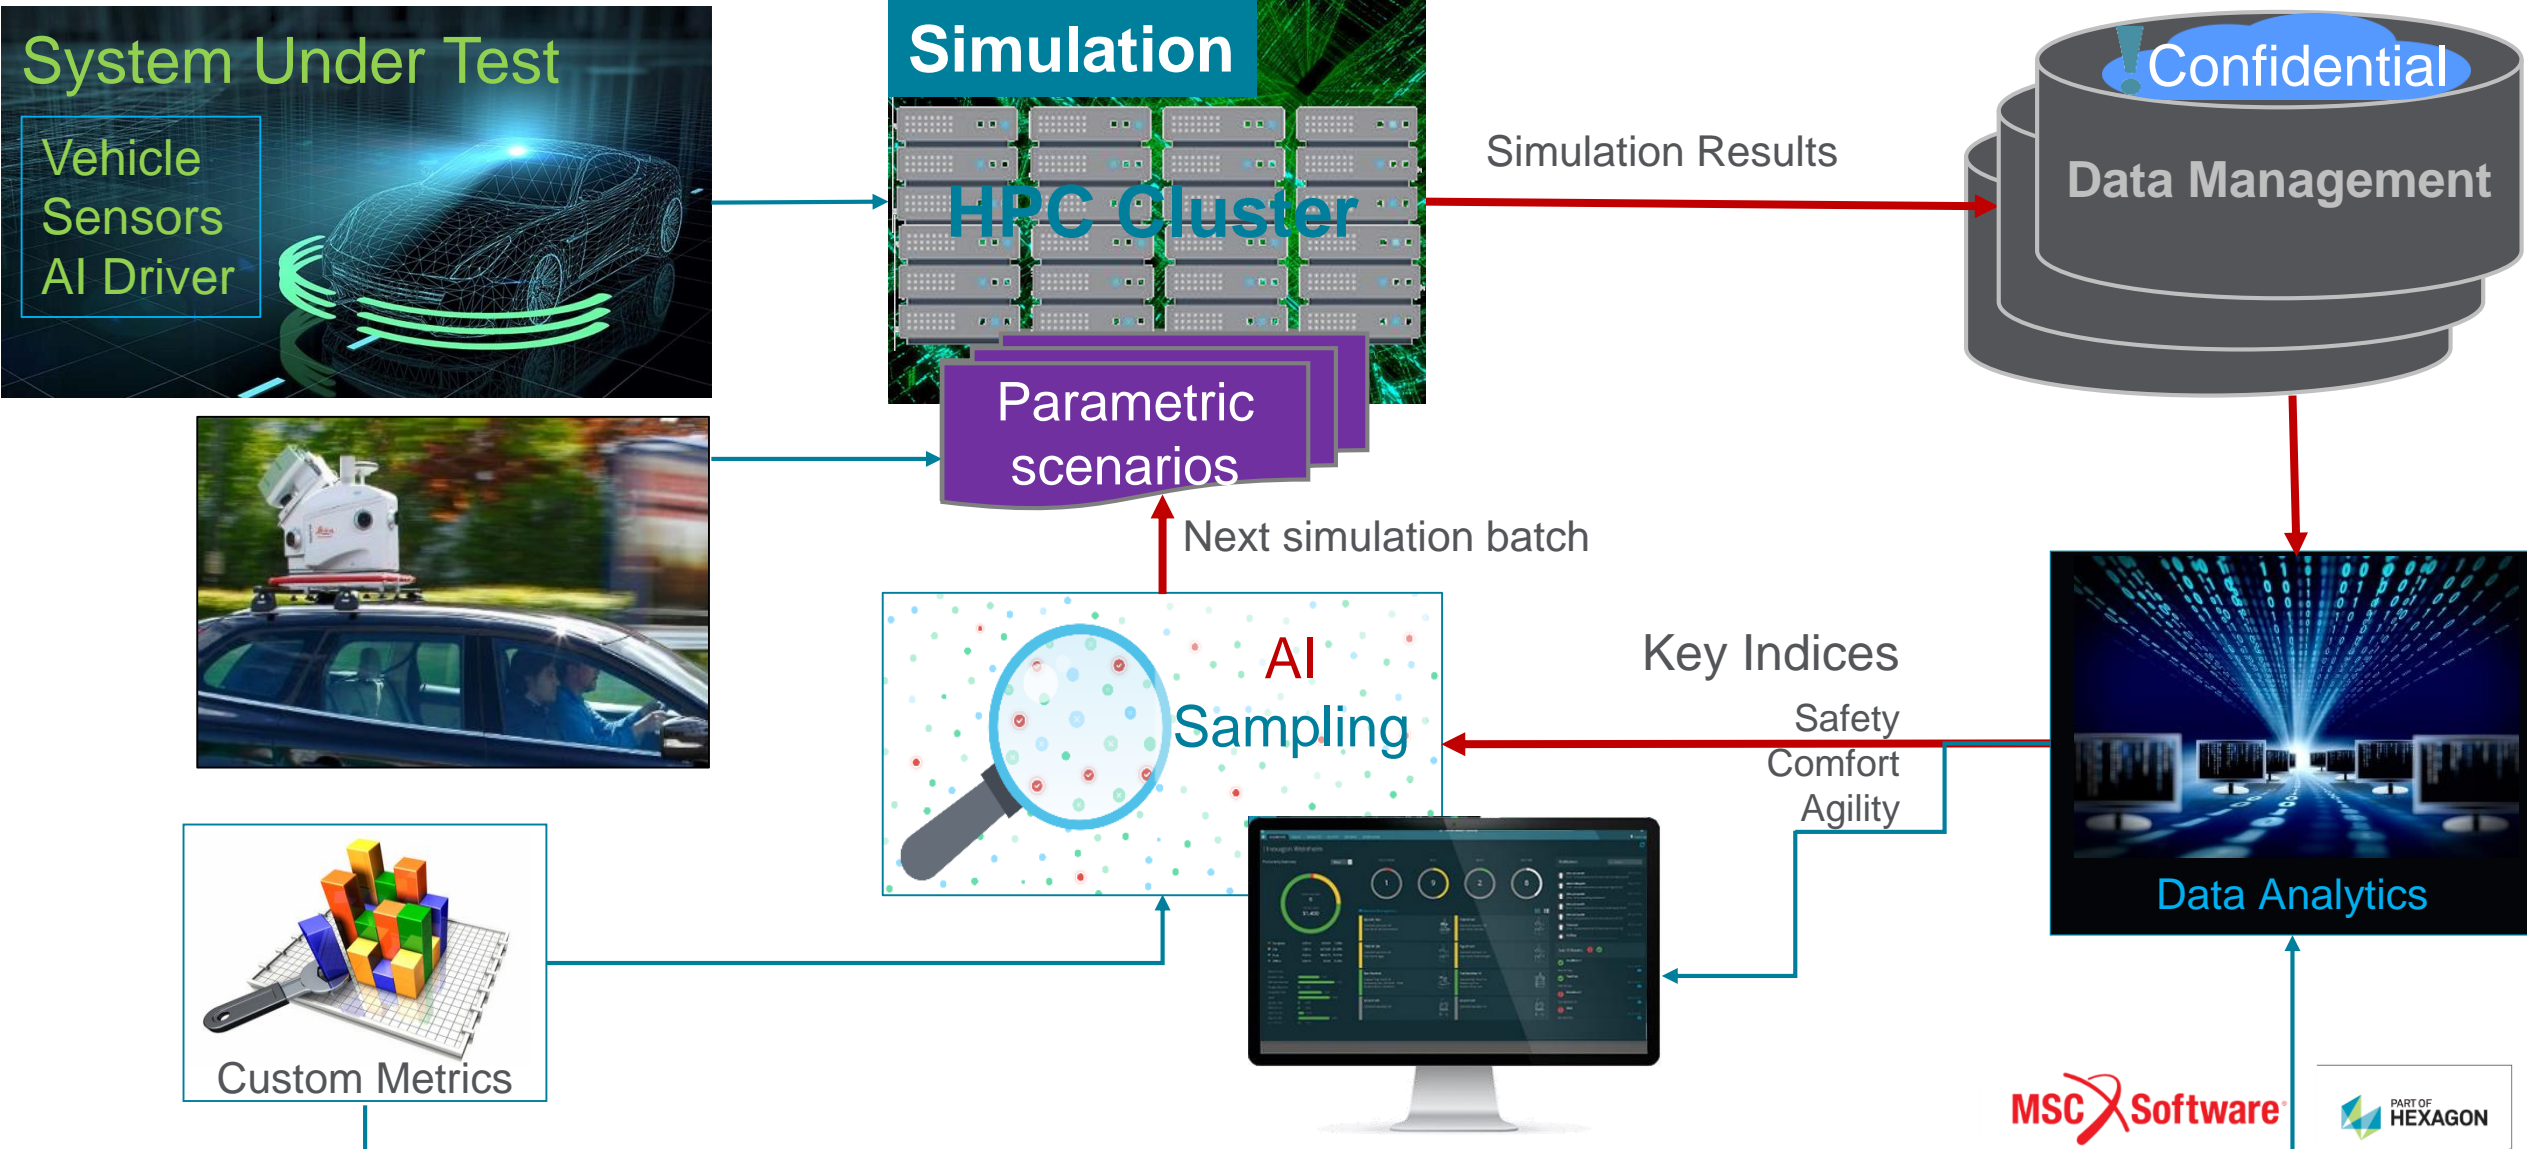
System Under Test

Vehicle
Sensors
AI Driver

Simulation

HPC Cluster

Parametric scenarios

Simulation Results

Confidential

Data Management

Next simulation batch

AI
Sampling

Key Indices
Safety
Comfort
Agility

Data Analytics

Custom Metrics

MSC Software

PART OF HEXAGON